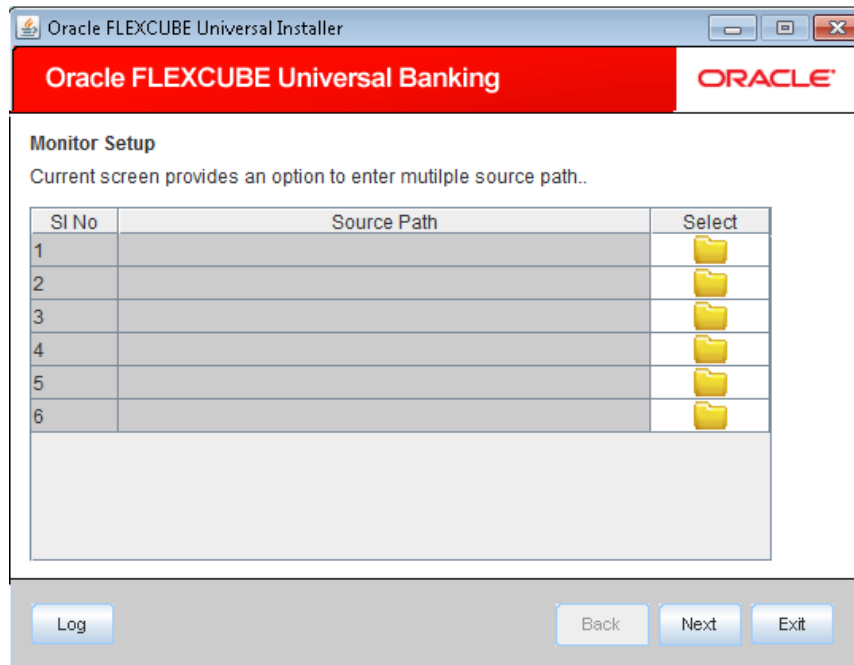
Oracle FLEXCUBE Universal Installer

Oracle FLEXCUBE Universal Banking

ORACLE

Monitor Setup

Current screen provides an option to enter mutilple source path..

| Sl No | Source Path | Select |
|---|---|---|
| 1 | | |
| 2 | | |
| 3 | | |
| 4 | | |
| 5 | | |
| 6 | | |

Log

Back

Next

Exit